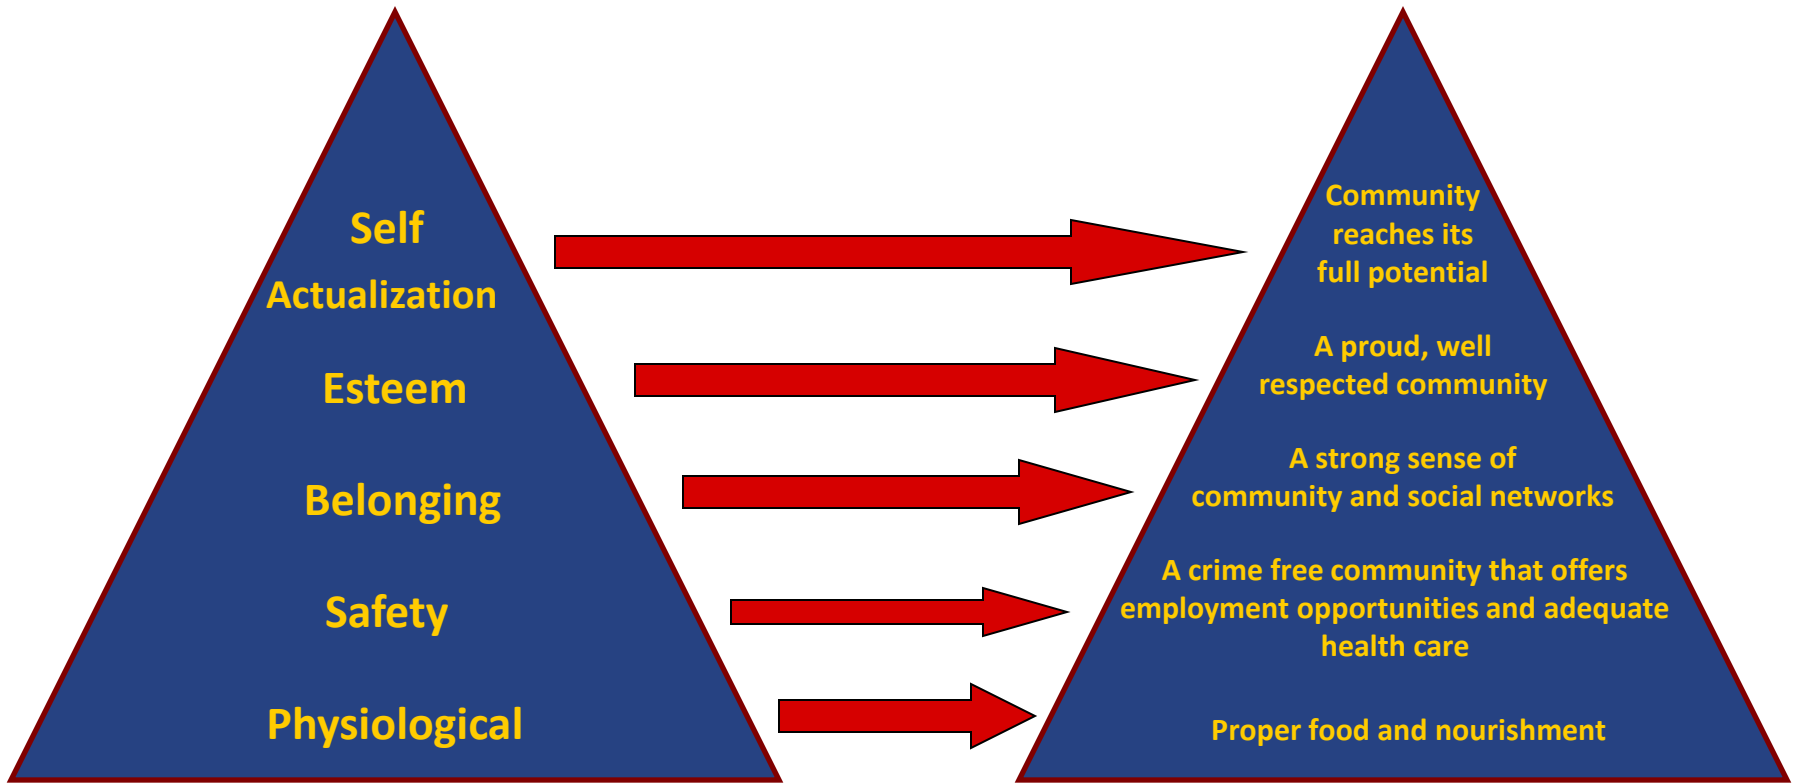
Self Actualization

Esteem

Belonging

Safety

Physiological

Community reaches its full potential

A proud, well respected community

A strong sense of community and social networks

A crime free community that offers employment opportunities and adequate health care

Proper food and nourishment